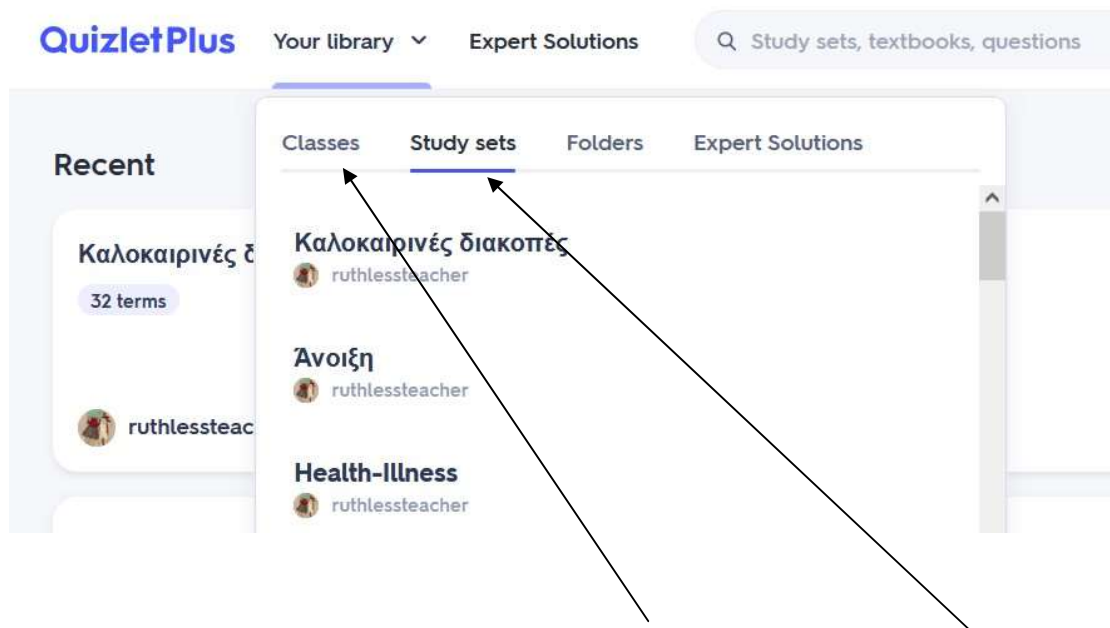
QuizletPlus Your library Expert Solutions Study sets, textbooks, questions

Recent

Καλοκαιρινές δ

32 terms

ruthlessteac

Classes Study sets Folders Expert Solutions

Καλοκαιρινές διακοπές
ruthlessteacher

Άνοιξη
ruthlessteacher

Health-Illness
ruthlessteacher